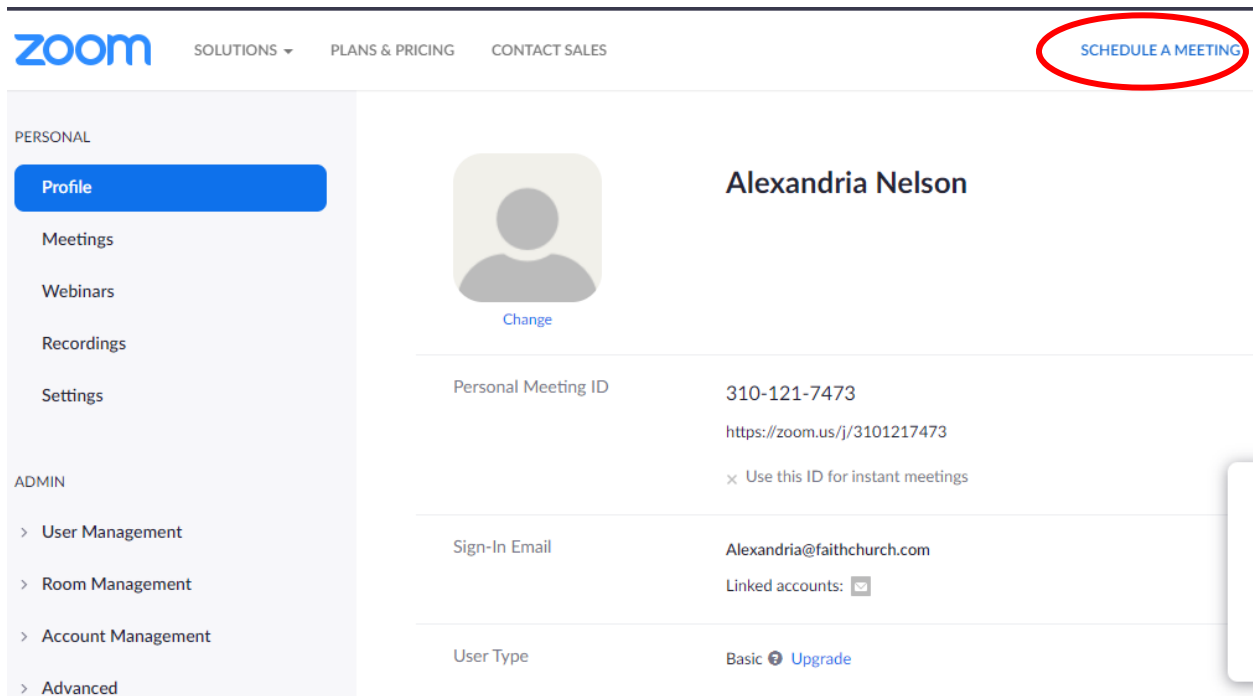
zoom SOLUTIONS ▾ PLANS & PRICING CONTACT SALES SCHEDULE A MEETING

PERSONAL

Profile

Meetings

Webinars

Recordings

Settings

ADMIN

› User Management

› Room Management

› Account Management

› Advanced

Change

Alexandria Nelson

Personal Meeting ID

310-121-7473

https://zoom.us/j/3101217473

× Use this ID for instant meetings

Sign-In Email

Alexandria@faithchurch.com

Linked accounts:

User Type

Basic Upgrade